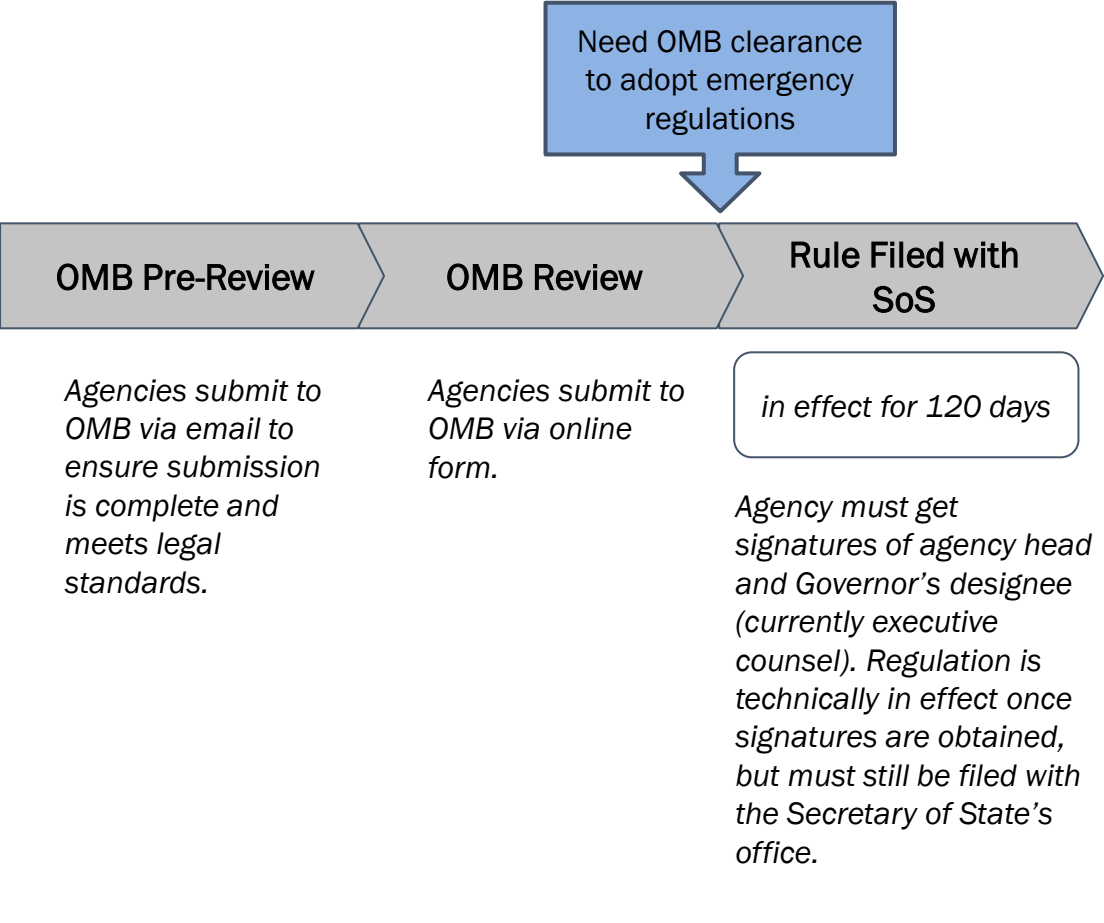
Need OMB clearance to adopt emergency regulations

OMB Pre-Review

OMB Review

Rule Filed with SoS

Agencies submit to OMB via email to ensure submission is complete and meets legal standards.

Agencies submit to OMB via online form.

in effect for 120 days

Agency must get signatures of agency head and Governor's designee (currently executive counsel). Regulation is technically in effect once signatures are obtained, but must still be filed with the Secretary of State's office.